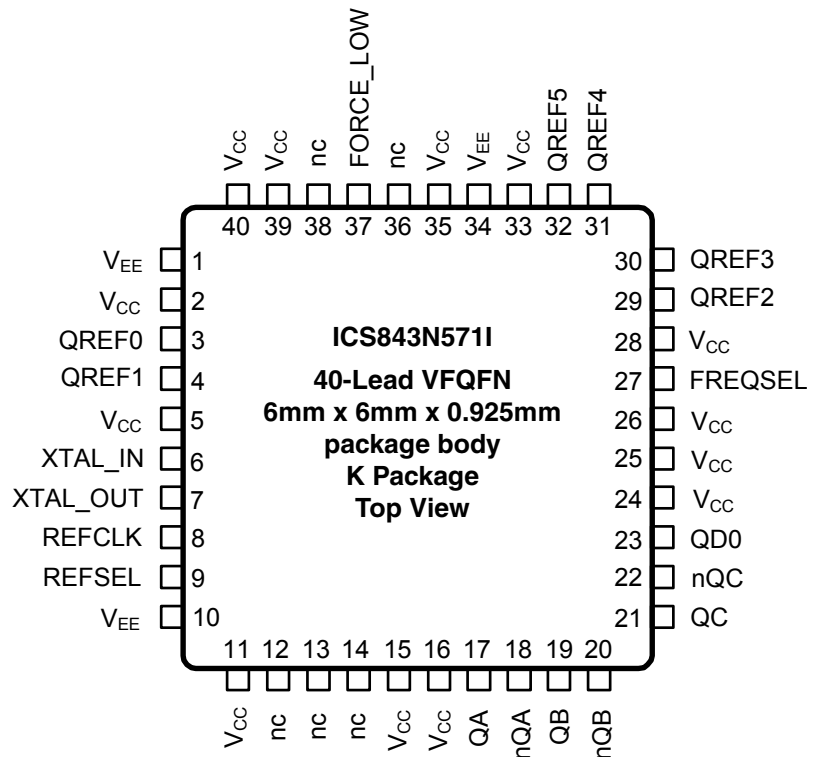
$V_{CC}$ $V_{CC}$ nc FORCE_LOW nc $V_{CC}$ $V_{EE}$ $V_{CC}$ QREF5 QREF4

40 39 38 37 36 35 34 33 32 31

$V_{EE}$ 1
$V_{CC}$ 2
QREF0 3
QREF1 4
$V_{CC}$ 5
XTAL_IN 6
XTAL_OUT 7
REFCLK 8
REFSEL 9
$V_{EE}$ 10

ICS843N571I

40-Lead VFQFN
6mm x 6mm x 0.925mm
package body
K Package
Top View

30 QREF3
29 QREF2
28 $V_{CC}$
27 FREQSEL
26 $V_{CC}$
25 $V_{CC}$
24 $V_{CC}$
23 QD0
22 nQC
21 QC

11 12 13 14 15 16 17 18 19 20

$V_{CC}$ nc nc nc $V_{CC}$ $V_{CC}$ QA nQA QB nQB